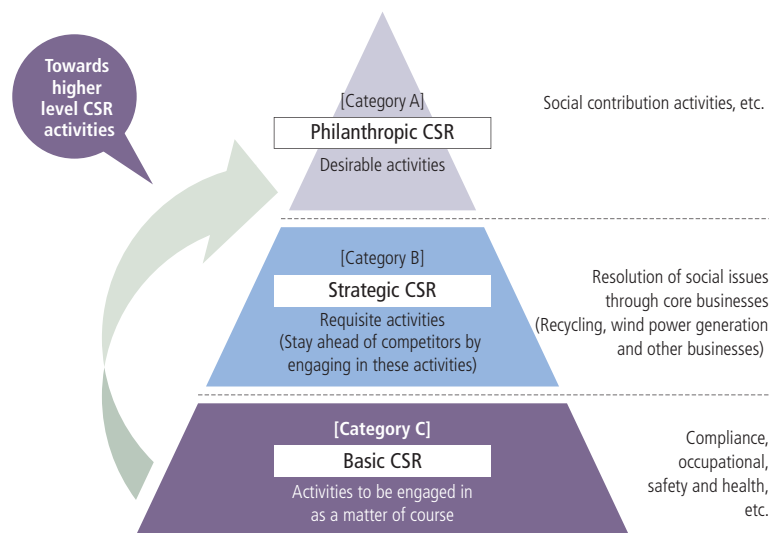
Towards higher level CSR activities

[Category A]
Philanthropic CSR
Desirable activities

Social contribution activities, etc.

[Category B]
Strategic CSR
Requisite activities
(Stay ahead of competitors by engaging in these activities)

Resolution of social issues through core businesses
(Recycling, wind power generation and other businesses)

[Category C]
Basic CSR
Activities to be engaged in as a matter of course

Compliance, occupational, safety and health, etc.